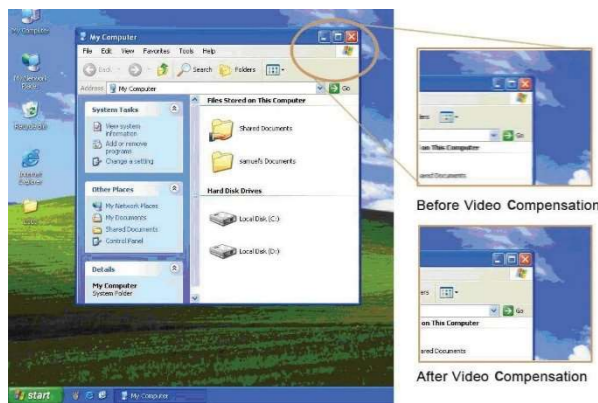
My Computer

My Network Places

Recycle Bin

Internet Explorer

My Computer

File Edit View Favorites Tools Help

Back Search Folders

Address My Computer Go

System Tasks

View system information

Add or remove programs

Change a setting

Other Places

My Network Places

My Documents

Shared Documents

Control Panel

Details

My Computer
System Folder

Files Stored on This Computer

Shared Documents

samuel's Documents

Hard Disk Drives

Local Disk (C:)

Local Disk (D:)

start My Computer

Go

on This Computer

hared Documents

Before Video Compensation

Go

on This Computer

hared Documents

After Video Compensation